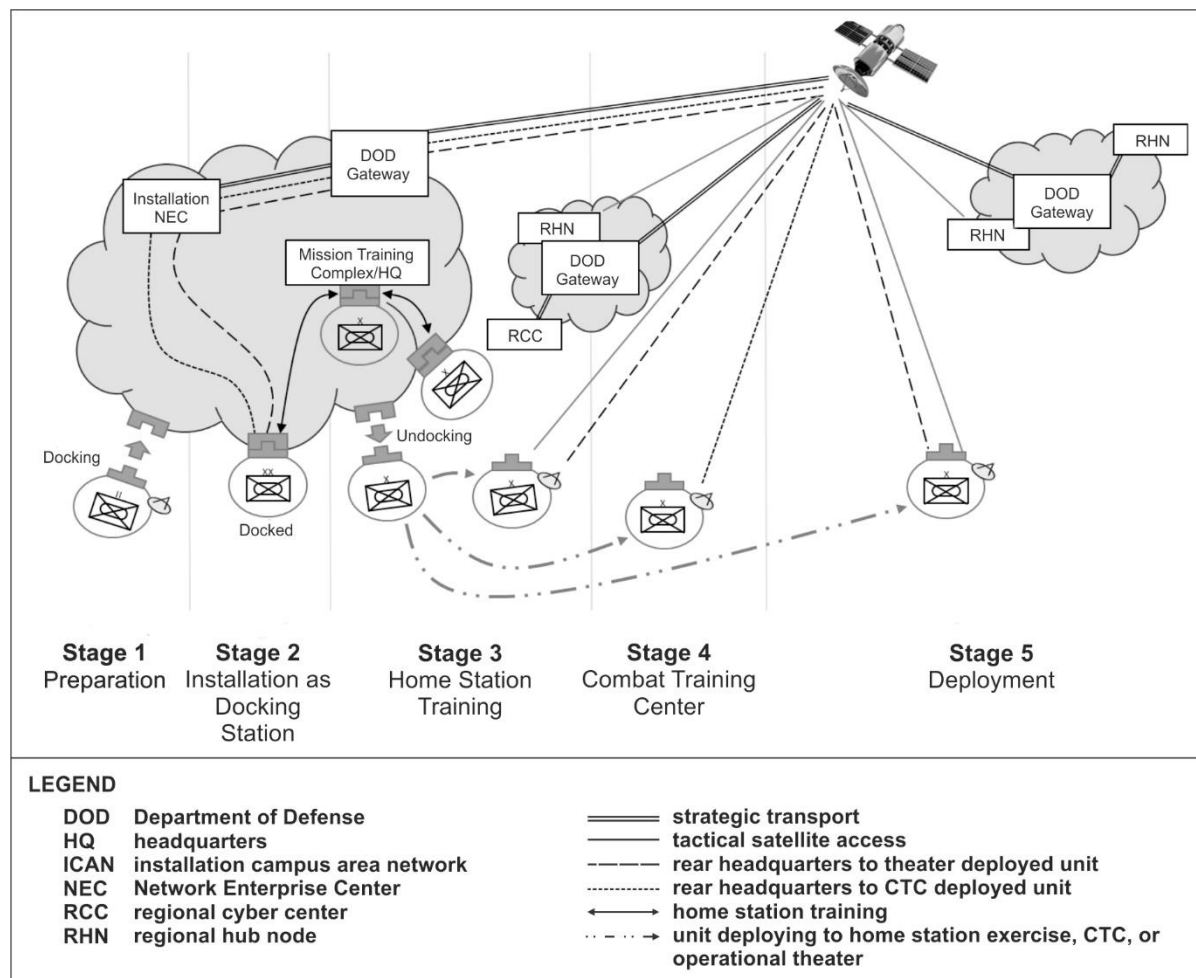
DOD Gateway

Installation NEC

Mission Training Complex/HQ

RHN

DOD Gateway

RCC

RHN

DOD Gateway

RHN

Docking

Docked

Undocking

Stage 1
Preparation

Stage 2
Installation as Docking Station

Stage 3
Home Station Training

Stage 4
Combat Training Center

Stage 5
Deployment

LEGEND

DOD Department of Defense
HQ headquarters
ICAN installation campus area network
NEC Network Enterprise Center
RCC regional cyber center
RHN regional hub node

strategic transport
tactical satellite access
rear headquarters to theater deployed unit
rear headquarters to CTC deployed unit
home station training
unit deploying to home station exercise, CTC, or operational theater